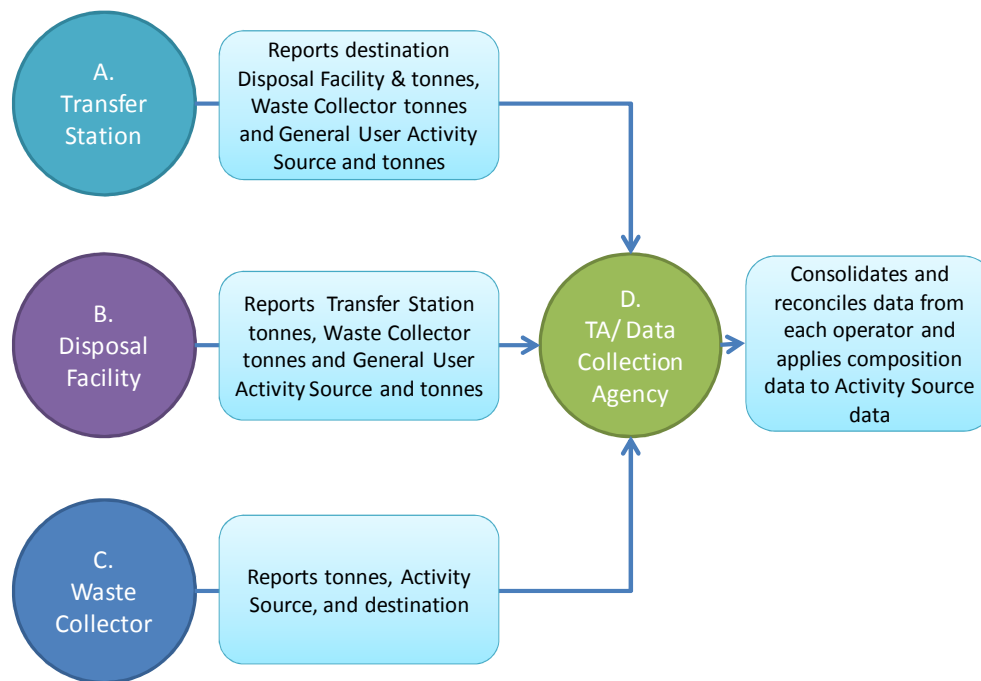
A.
Transfer Station

Reports destination Disposal Facility & tonnes, Waste Collector tonnes and General User Activity Source and tonnes

B.
Disposal Facility

Reports Transfer Station tonnes, Waste Collector tonnes and General User Activity Source and tonnes

D.
TA/ Data Collection Agency

Consolidates and reconciles data from each operator and applies composition data to Activity Source data

C.
Waste Collector

Reports tonnes, Activity Source, and destination